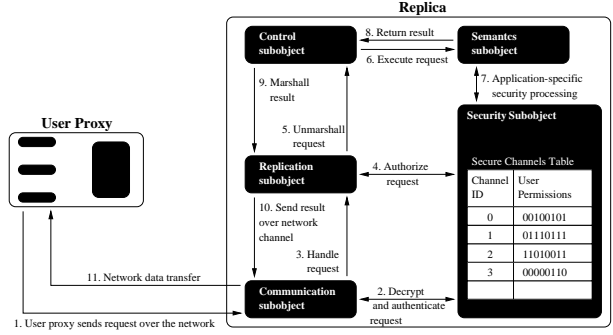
Replica

Control subobject

8. Return result

Semantcs subobject

6. Execute request

7. Application-specific security processing

9. Marshall result

5. Unmarshall request

User Proxy

Security Subobject

Secure Channels Table

| Channel ID | User Permissions |
|---|---|
| 0 | 00100101 |
| 1 | 01110111 |
| 2 | 11010011 |
| 3 | 00000110 |
| | |

Replication subobject

4. Authorize request

10. Send result over network channel

3. Handle request

11. Network data transfer

Communication subobject

2. Decrypt and authenticate request

1. User proxy sends request over the network